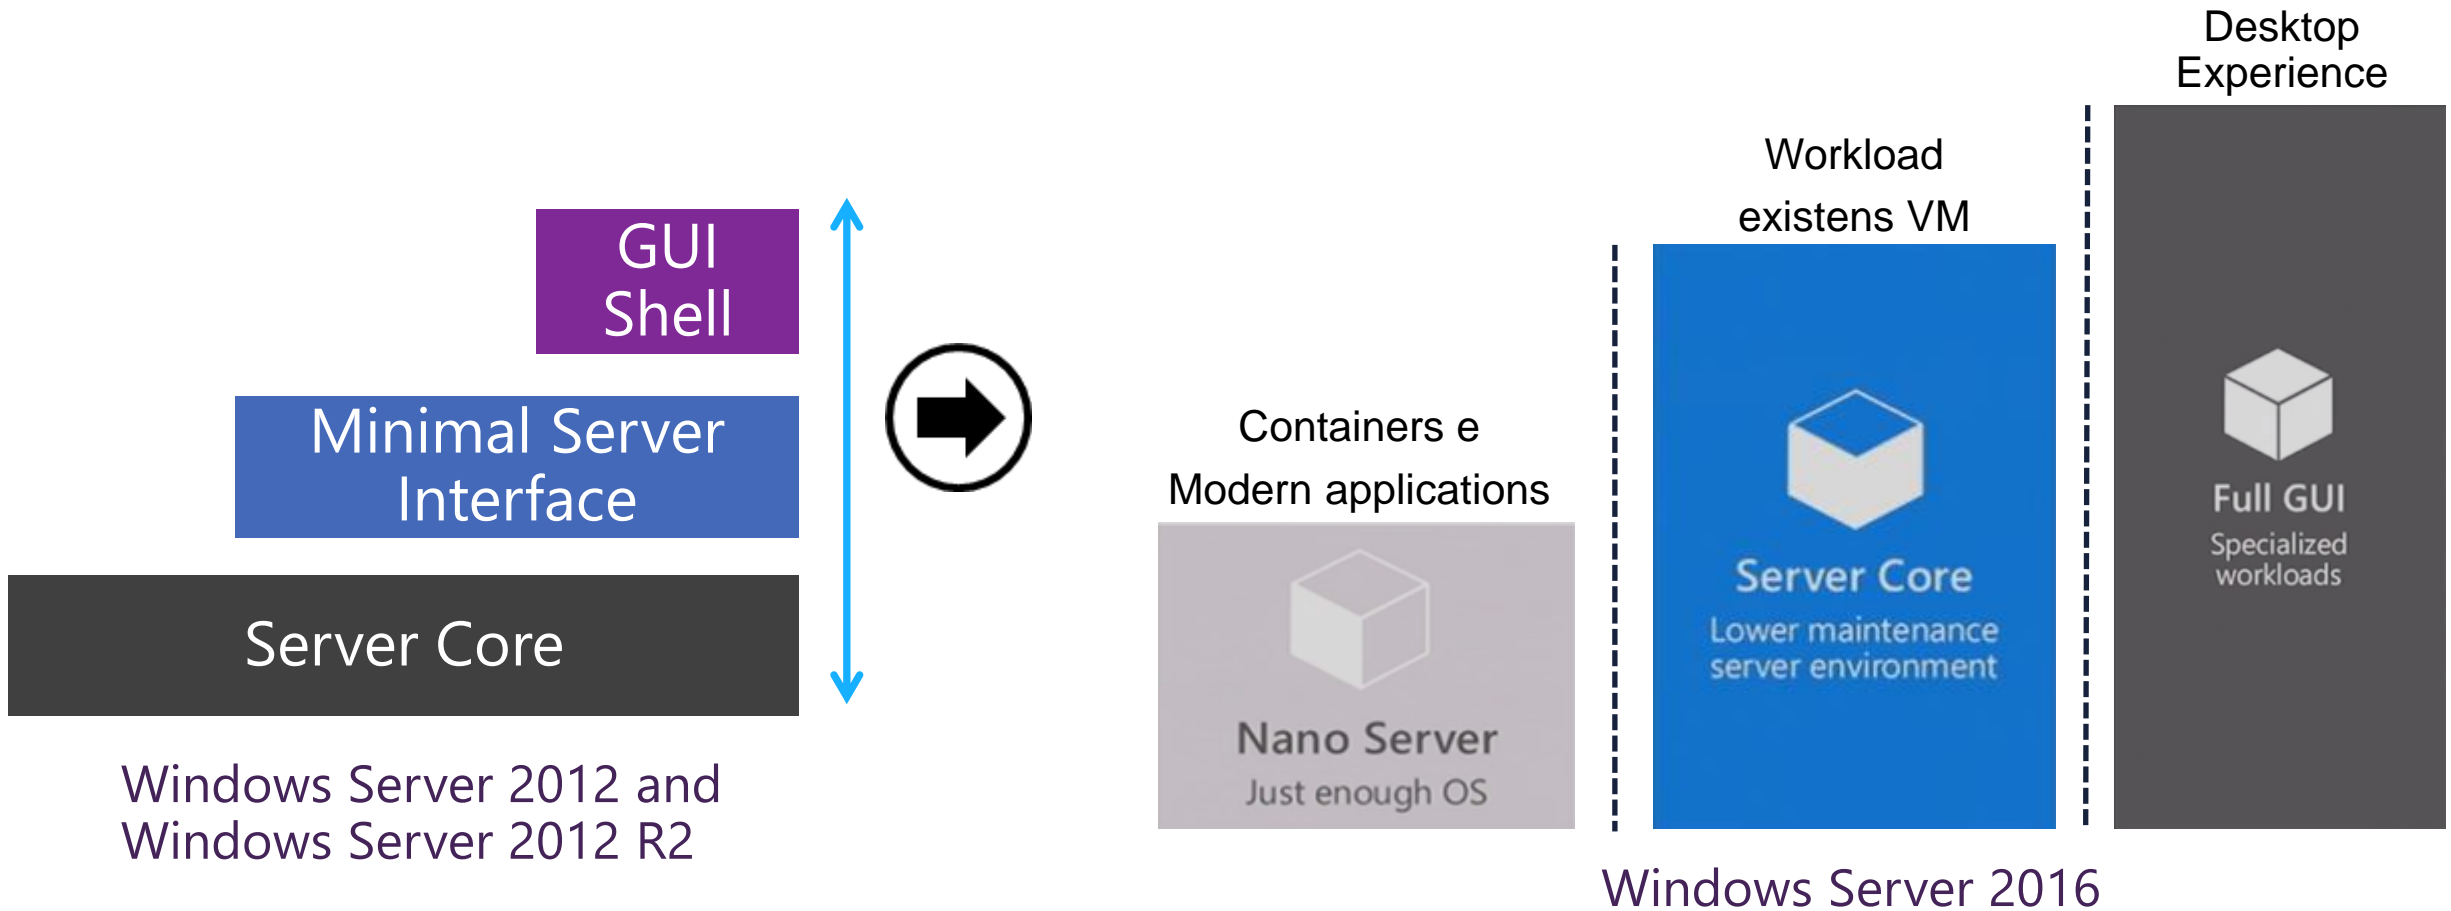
GUI Shell

Minimal Server Interface

Server Core

Windows Server 2012 and Windows Server 2012 R2

Containers e Modern applications

Nano Server
Just enough OS

Workload existens VM

Server Core
Lower maintenance server environment

Desktop Experience

Full GUI
Specialized workloads

Windows Server 2016